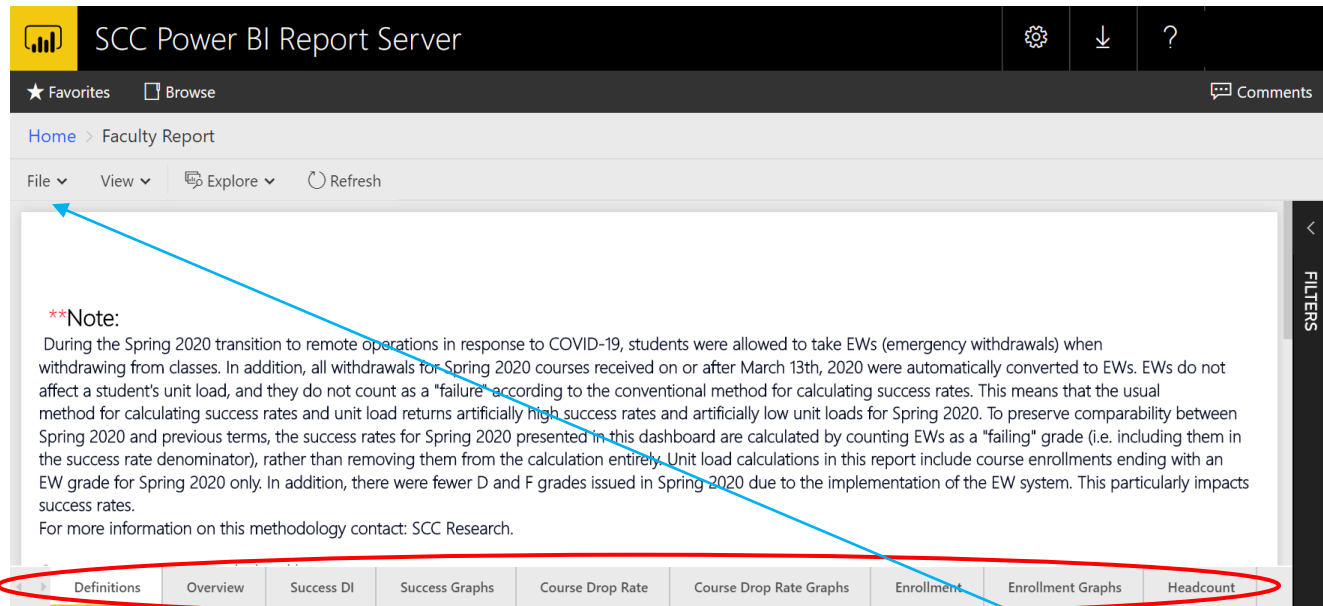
SCC Power BI Report Server

Favorites Browse

Comments

Home > Faculty Report

File View Explore Refresh

FILTERS

**Note:

During the Spring 2020 transition to remote operations in response to COVID-19, students were allowed to take EWs (emergency withdrawals) when withdrawing from classes. In addition, all withdrawals for Spring 2020 courses received on or after March 13th, 2020 were automatically converted to EWs. EWs do not affect a student's unit load, and they do not count as a "failure" according to the conventional method for calculating success rates. This means that the usual method for calculating success rates and unit load returns artificially high success rates and artificially low unit loads for Spring 2020. To preserve comparability between Spring 2020 and previous terms, the success rates for Spring 2020 presented in this dashboard are calculated by counting EWs as a "failing" grade (i.e. including them in the success rate denominator), rather than removing them from the calculation entirely. Unit load calculations in this report include course enrollments ending with an EW grade for Spring 2020 only. In addition, there were fewer D and F grades issued in Spring 2020 due to the implementation of the EW system. This particularly impacts success rates.
For more information on this methodology contact: SCC Research.

Definitions | Overview | Success DI | Success Graphs | Course Drop Rate | Course Drop Rate Graphs | Enrollment | Enrollment Graphs | Headcount